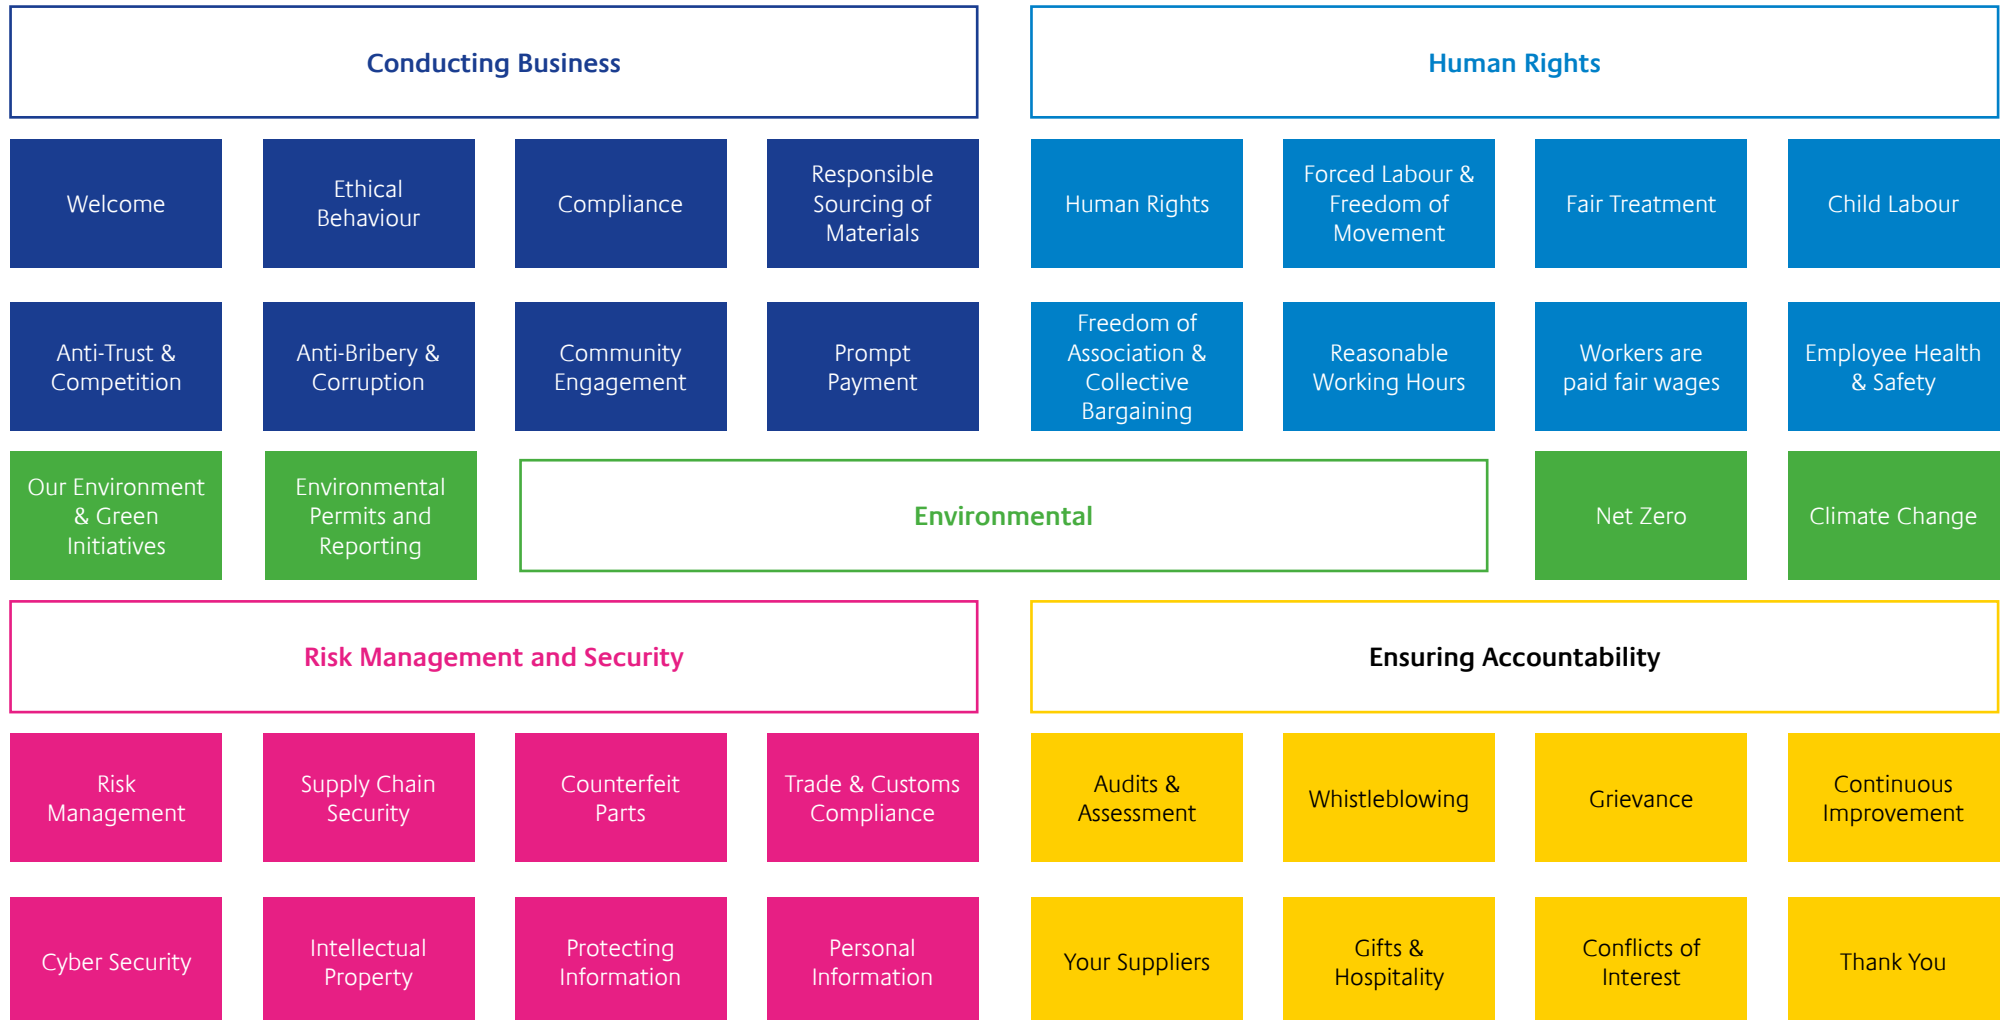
Conducting Business

Human Rights

Welcome

Ethical Behaviour

Compliance

Responsible Sourcing of Materials

Human Rights

Forced Labour & Freedom of Movement

Fair Treatment

Child Labour

Anti-Trust & Competition

Anti-Bribery & Corruption

Community Engagement

Prompt Payment

Freedom of Association & Collective Bargaining

Reasonable Working Hours

Workers are paid fair wages

Employee Health & Safety

Our Environment & Green Initiatives

Environmental Permits and Reporting

Environmental

Net Zero

Climate Change

Risk Management and Security

Ensuring Accountability

Risk Management

Supply Chain Security

Counterfeit Parts

Trade & Customs Compliance

Audits & Assessment

Whistleblowing

Grievance

Continuous Improvement

Cyber Security

Intellectual Property

Protecting Information

Personal Information

Your Suppliers

Gifts & Hospitality

Conflicts of Interest

Thank You